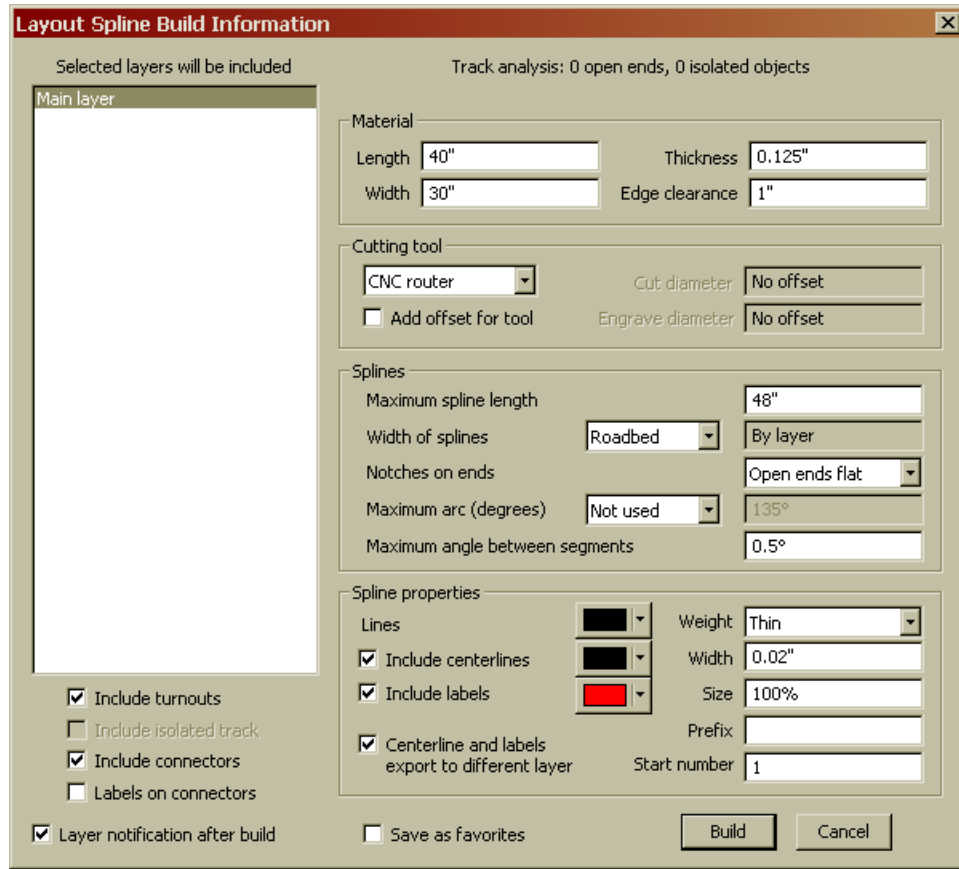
Layout Spline Build Information

Selected layers will be included

Main layer

Include turnouts
Include isolated track
Include connectors
Labels on connectors

Layer notification after build

Track analysis: 0 open ends, 0 isolated objects

Material
Length 40"
Thickness 0.125"
Width 30"
Edge clearance 1"

Cutting tool
CNC router
Cut diameter No offset
Add offset for tool
Engrave diameter No offset

Splines
Maximum spline length 48"
Width of splines Roadbed By layer
Notches on ends Open ends flat
Maximum arc (degrees) Not used 135°
Maximum angle between segments 0.5°

Spline properties
Lines
Weight Thin
Include centerlines
Width 0.02"
Include labels
Size 100%
Prefix
Centerline and labels export to different layer
Start number 1

Save as favorites

Build
Cancel